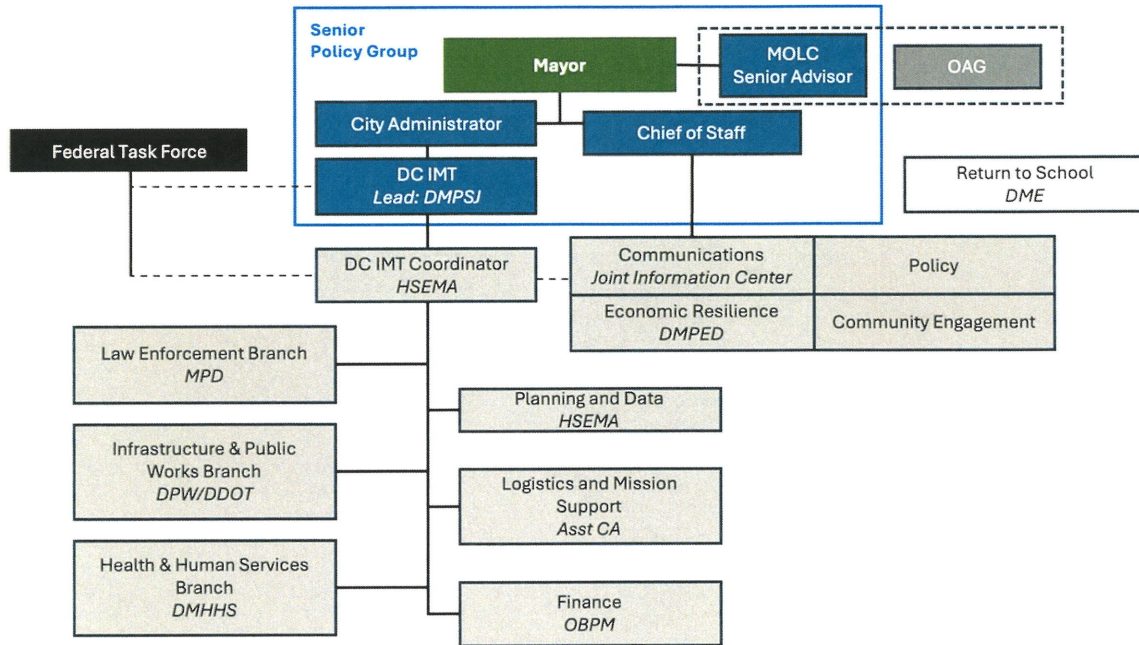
Senior Policy Group

Mayor

MOLC Senior Advisor

OAG

City Administrator

Chief of Staff

Federal Task Force

DC IMT
*Lead: DMPSJ*

Return to School
*DME*

DC IMT Coordinator
*HSEMA*

| Communications *Joint Information Center* | Policy |
|---|---|
| Economic Resilience *DMPED* | Community Engagement |

Law Enforcement Branch
*MPD*

Planning and Data
*HSEMA*

Infrastructure & Public Works Branch
*DPW/DDOT*

Logistics and Mission Support
*Asst CA*

Health & Human Services Branch
*DMHHS*

Finance
*OBPM*